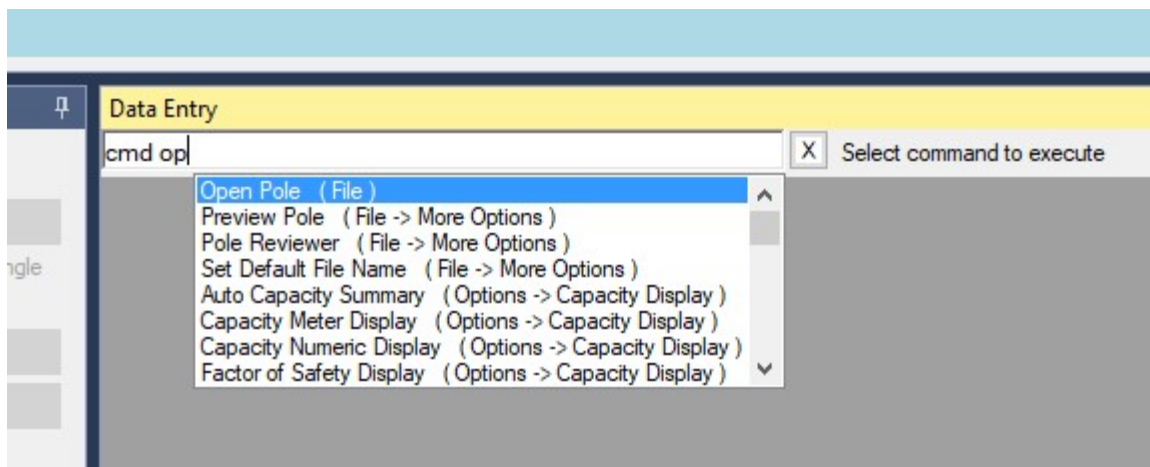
Data Entry

cmd op

X Select command to execute

Open Pole ( File )
Preview Pole ( File -> More Options )
Pole Reviewer ( File -> More Options )
Set Default File Name ( File -> More Options )
Auto Capacity Summary ( Options -> Capacity Display )
Capacity Meter Display ( Options -> Capacity Display )
Capacity Numeric Display ( Options -> Capacity Display )
Factor of Safety Display ( Options -> Capacity Display )

ngle